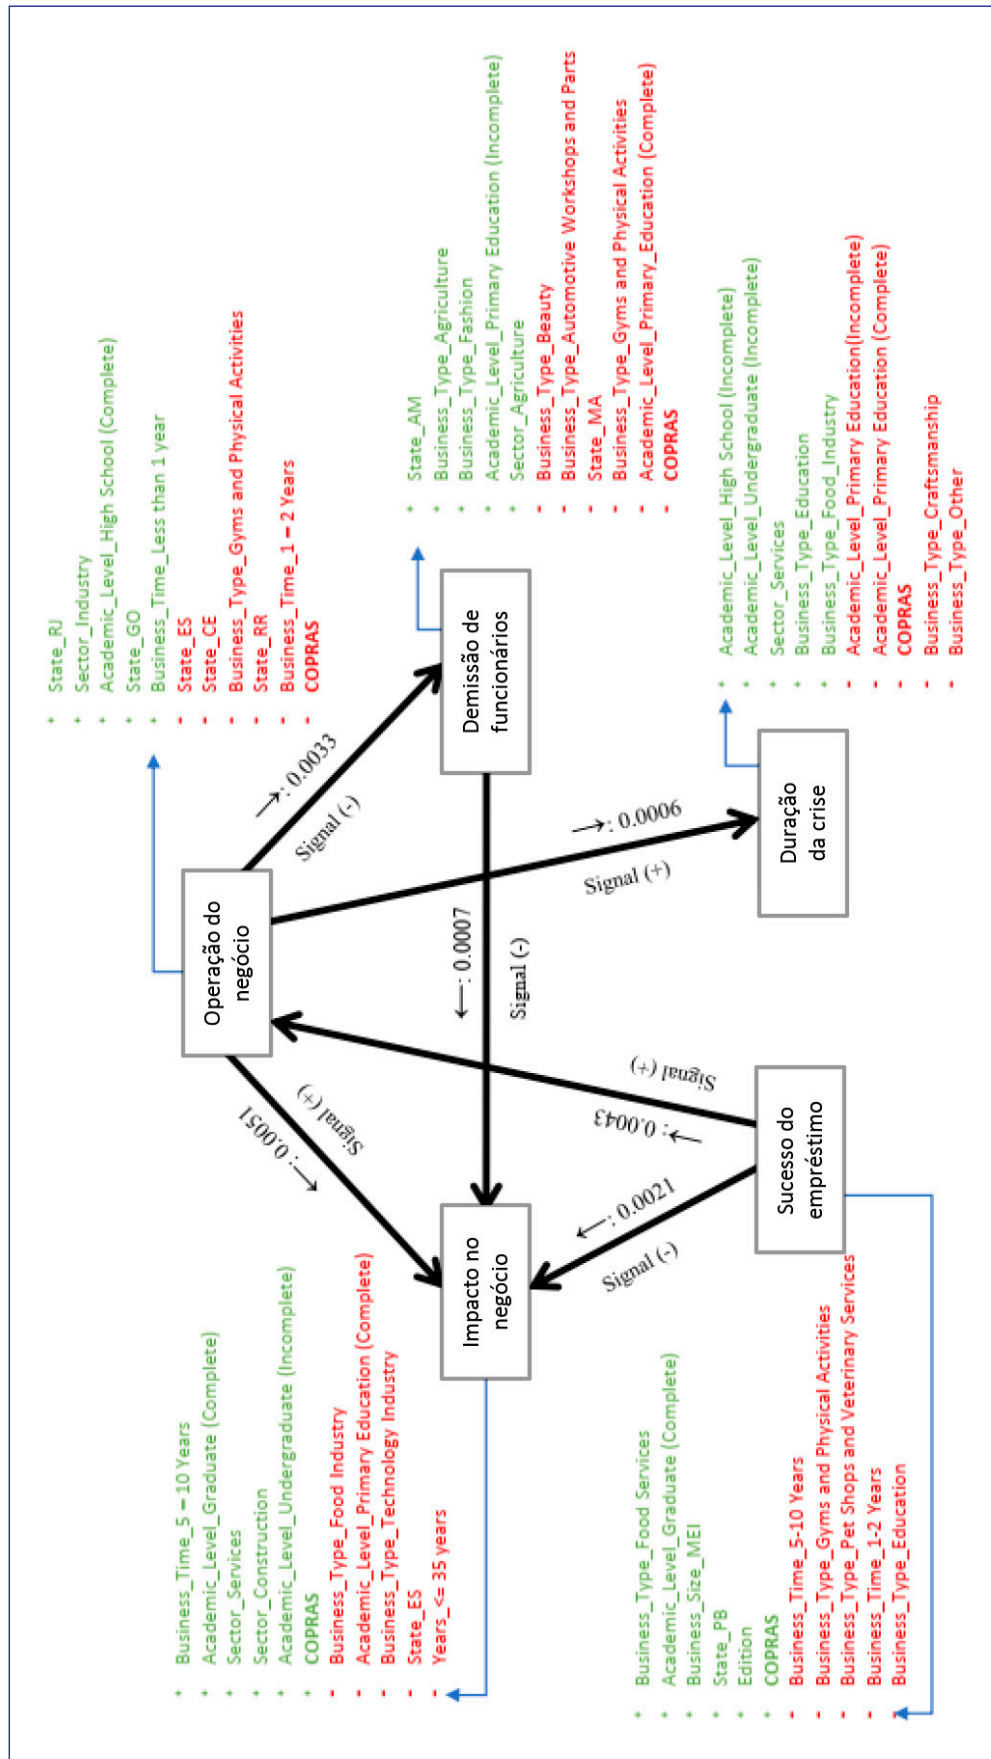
+ State_RJ
+ Sector_Industry
+ Academic_Level_High School (Complete)
+ State_GO
+ Business_Time_Less than 1 year
- State_ES
- State_CE
- Business_Type_Gyms and Physical Activities
- State_RR
- Business_Time_1 – 2 Years
- COPRAS

+ State_AM
+ Business_Type_Agriculture
+ Business_Type_Fashion
+ Academic_Level_Primary Education (Incomplete)
+ Sector_Agriculture
- Business_Type_Beauty
- Business_Type_Automotive Workshops and Parts
- State_MA
- Business_Type_Gyms and Physical Activities
- Academic_Level_Primary_Education (Complete)
- COPRAS

+ Academic_Level_High School (Incomplete)
+ Academic_Level_Undergraduate (Incomplete)
+ Sector_Services
+ Business_Type_Education
+ Business_Type_Food_Industry
- Academic_Level_Primary Education(Incomplete)
- Academic_Level_Primary Education (Complete)
- COPRAS
- Business_Type_Craftsmanship
- Business_Type_Other

Operação do negócio

Demissão de funcionários

Duração da crise

Impacto no negócio

Sucesso do empréstimo

→: 0.0033
Signal (-)

→: 0.0006
Signal (+)

←: 0.0007
Signal (-)

←: 0.0043
Signal (+)

→: 0.0051
Signal (+)

←: 0.0021
Signal (-)

+ Business_Time_5 – 10 Years
+ Academic_Level_Graduate (Complete)
+ Sector_Services
+ Sector_Construction
+ Academic_Level_Undergraduate (Incomplete)
+ COPRAS
- Business_Type_Food Industry
- Academic_Level_Primary Education (Complete)
- Business_Type_Technology Industry
- State_ES
- Years_<= 35 years

+ Business_Type_Food Services
+ Academic_Level_Graduate (Complete)
+ Business_Size_MEI
+ State_PB
+ Edition
+ COPRAS
- Business_Time_5-10 Years
- Business_Type_Gyms and Physical Activities
- Business_Type_Pet Shops and Veterinary Services
- Business_Time_1-2 Years
- Business_Type_Education